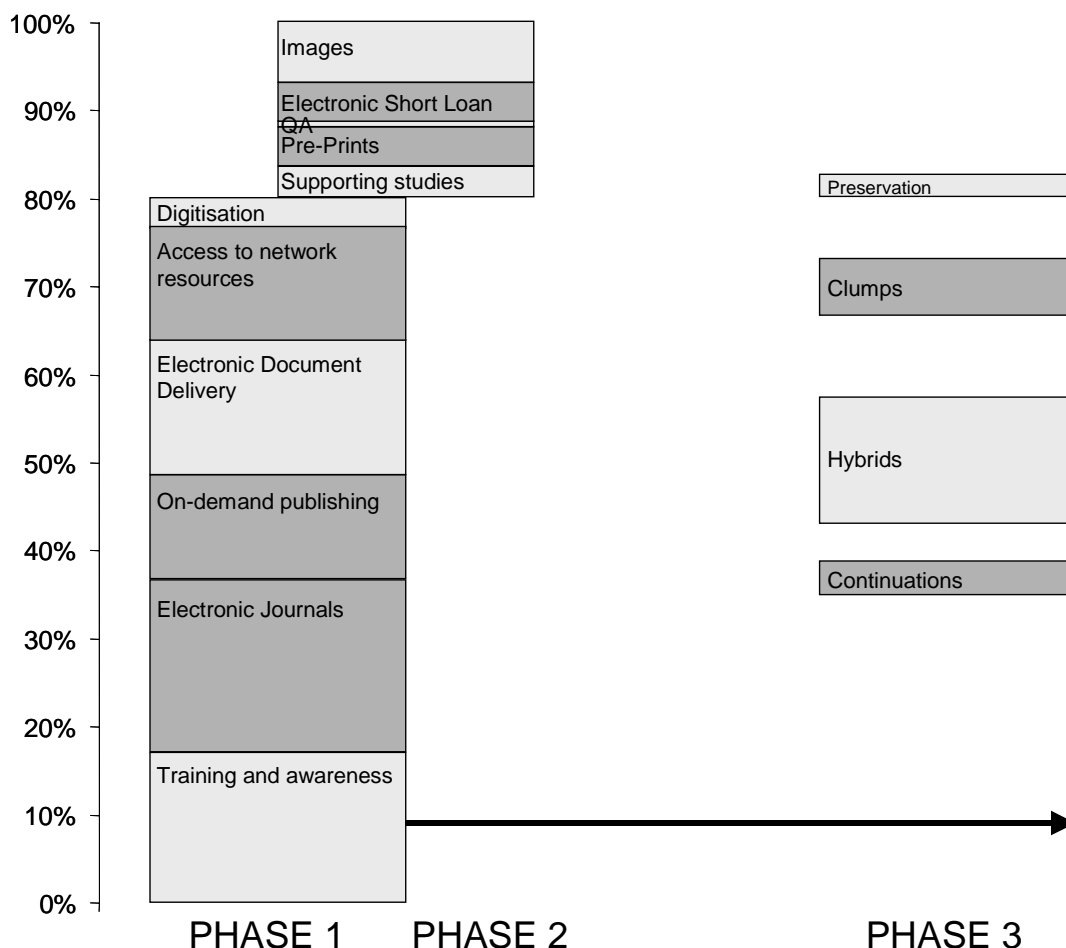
100%
90%
80%
70%
60%
50%
40%
30%
20%
10%
0%

Images
Electronic Short Loan
QA
Pre-Prints
Supporting studies

Digitisation
Access to network resources
Electronic Document Delivery
On-demand publishing
Electronic Journals
Training and awareness

Preservation
Clumps
Hybrids
Continuations

PHASE 1
PHASE 2
PHASE 3